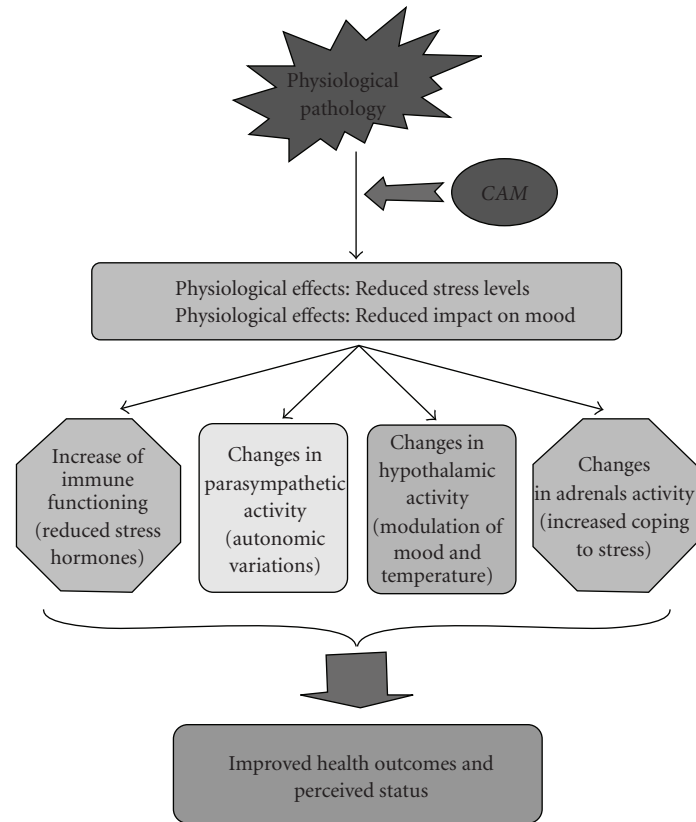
Physiological pathology

CAM

Physiological effects: Reduced stress levels
Physiological effects: Reduced impact on mood

Increase of immune functioning (reduced stress hormones)

Changes in parasympathetic activity (autonomic variations)

Changes in hypothalamic activity (modulation of mood and temperature)

Changes in adrenals activity (increased coping to stress)

Improved health outcomes and perceived status